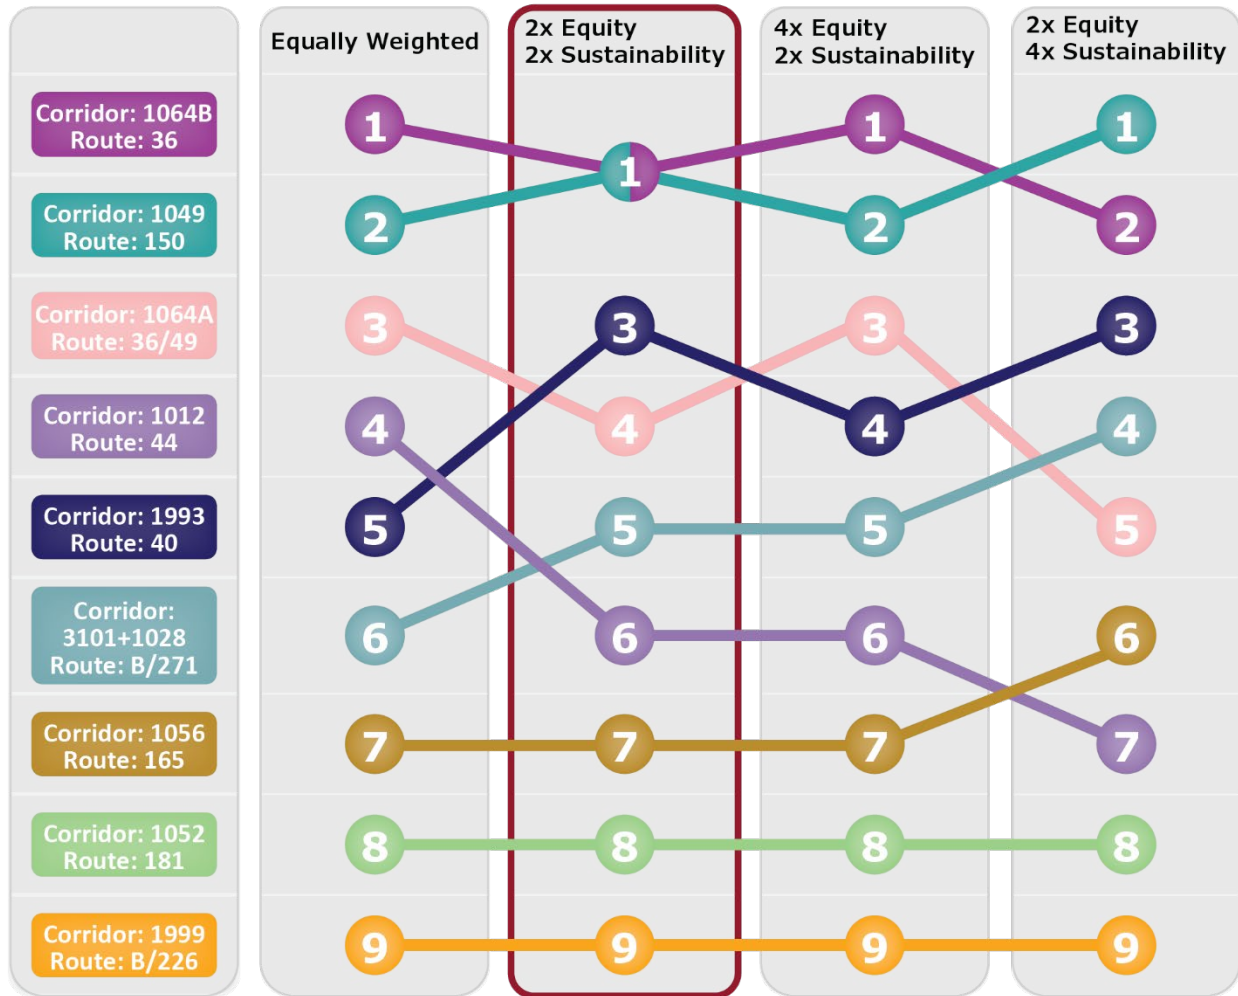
| | Equally Weighted | 2x Equity 2x Sustainability | 4x Equity 2x Sustainability | 2x Equity 4x Sustainability |
|---|---|---|---|---|
| Corridor: 1064B Route: 36 | 1 | 1 | 1 | 2 |
| Corridor: 1049 Route: 150 | 2 | 1 | 2 | 1 |
| Corridor: 1064A Route: 36/49 | 3 | 4 | 3 | 5 |
| Corridor: 1012 Route: 44 | 4 | 6 | 6 | 7 |
| Corridor: 1993 Route: 40 | 5 | 3 | 4 | 3 |
| Corridor: 3101+1028 Route: B/271 | 6 | 5 | 5 | 4 |
| Corridor: 1056 Route: 165 | 7 | 7 | 7 | 6 |
| Corridor: 1052 Route: 181 | 8 | 8 | 8 | 8 |
| Corridor: 1999 Route: B/226 | 9 | 9 | 9 | 9 |